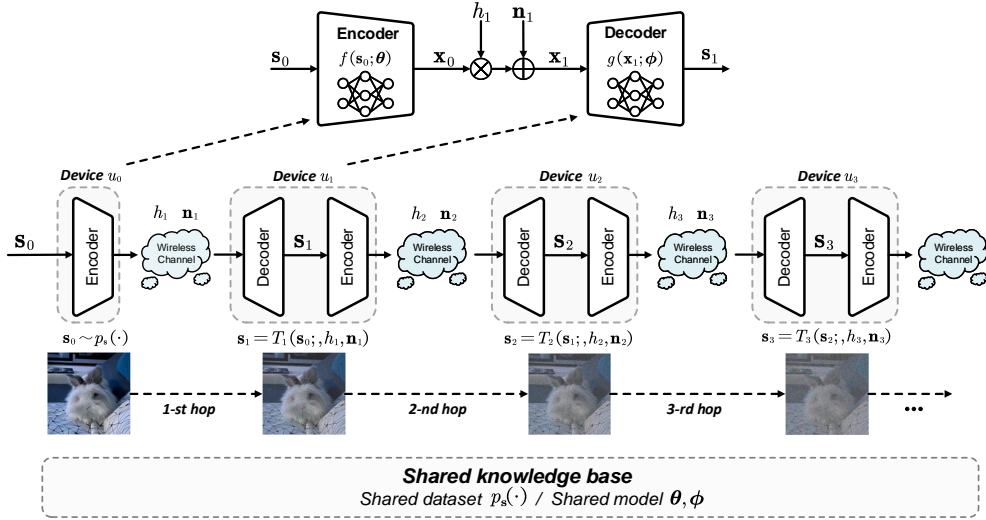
Encoder

$f(\mathbf{s}_0;\boldsymbol{\theta})$

$\mathbf{s}_0$

$\mathbf{x}_0$

$h_1$

$\mathbf{n}_1$

$\mathbf{x}_1$

Decoder

$g(\mathbf{x}_1;\boldsymbol{\phi})$

$\mathbf{s}_1$

Device $u_0$

Device $u_1$

Device $u_2$

Device $u_3$

$\mathbf{s}_0$

Encoder

$h_1$ $\mathbf{n}_1$

Wireless Channel

Decoder

$\mathbf{s}_1$

Encoder

$h_2$ $\mathbf{n}_2$

Wireless Channel

Decoder

$\mathbf{s}_2$

Encoder

$h_3$ $\mathbf{n}_3$

Wireless Channel

Decoder

$\mathbf{s}_3$

Encoder

Wireless Channel

$\mathbf{s}_0 \sim p_{\mathbf{s}}(\cdot)$

$\mathbf{s}_1 = T_1(\mathbf{s}_0;, h_1, \mathbf{n}_1)$

$\mathbf{s}_2 = T_2(\mathbf{s}_1;, h_2, \mathbf{n}_2)$

$\mathbf{s}_3 = T_3(\mathbf{s}_2;, h_3, \mathbf{n}_3)$

1-st hop

2-nd hop

3-rd hop

•••

Shared knowledge base

Shared dataset $p_{\mathbf{s}}(\cdot)$ / Shared model $\boldsymbol{\theta}, \boldsymbol{\phi}$